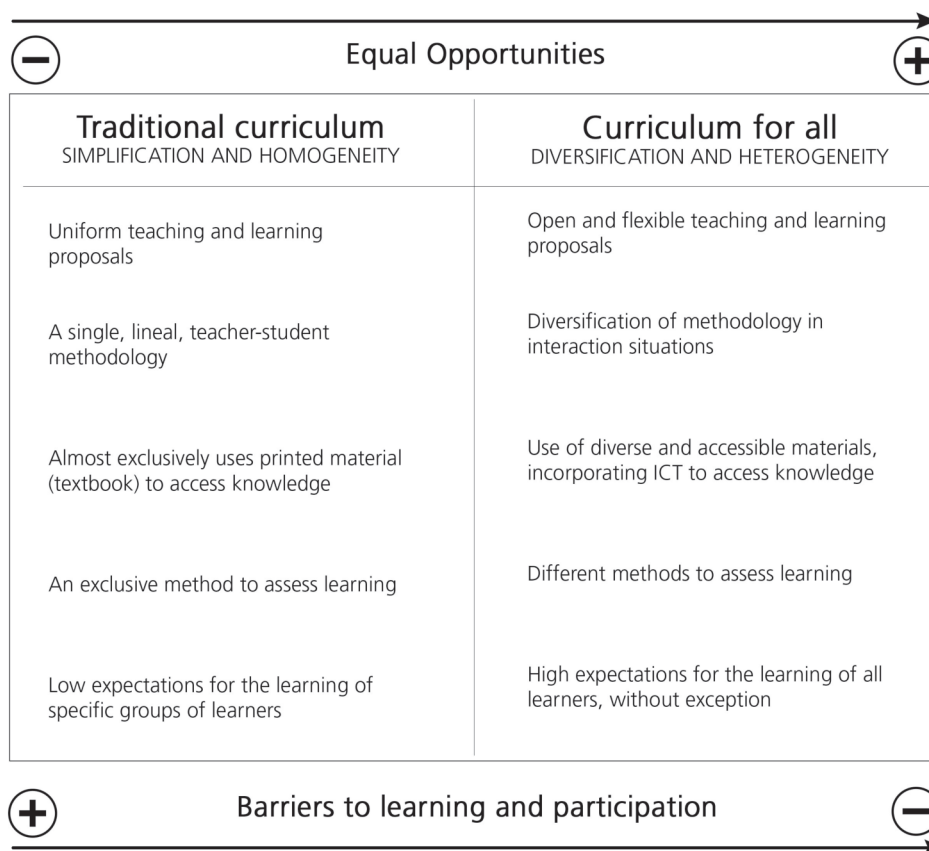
− Equal Opportunities +

| Traditional curriculum<br>SIMPLIFICATION AND HOMOGENEITY | Curriculum for all<br>DIVERSIFICATION AND HETEROGENEITY |
|---|---|
| Uniform teaching and learning proposals | Open and flexible teaching and learning proposals |
| A single, lineal, teacher-student methodology | Diversification of methodology in interaction situations |
| Almost exclusively uses printed material (textbook) to access knowledge | Use of diverse and accessible materials, incorporating ICT to access knowledge |
| An exclusive method to assess learning | Different methods to assess learning |
| Low expectations for the learning of specific groups of learners | High expectations for the learning of all learners, without exception |

+ Barriers to learning and participation −